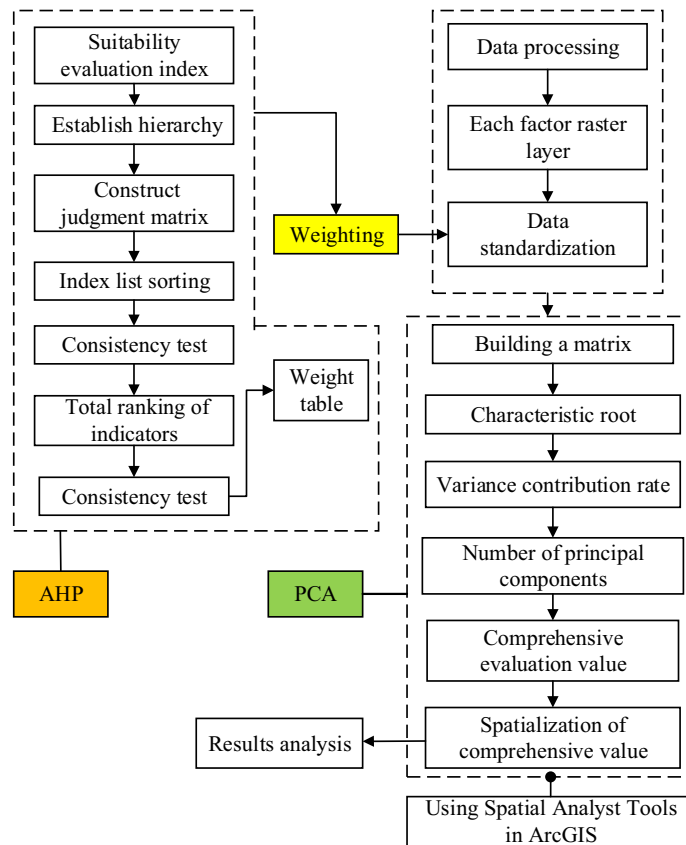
Suitability evaluation index

Establish hierarchy

Construct judgment matrix

Index list sorting

Consistency test

Total ranking of indicators

Consistency test

Weight table

Weighting

Data processing

Each factor raster layer

Data standardization

Building a matrix

Characteristic root

Variance contribution rate

Number of principal components

Comprehensive evaluation value

Spatialization of comprehensive value

Results analysis

AHP

PCA

Using Spatial Analyst Tools in ArcGIS